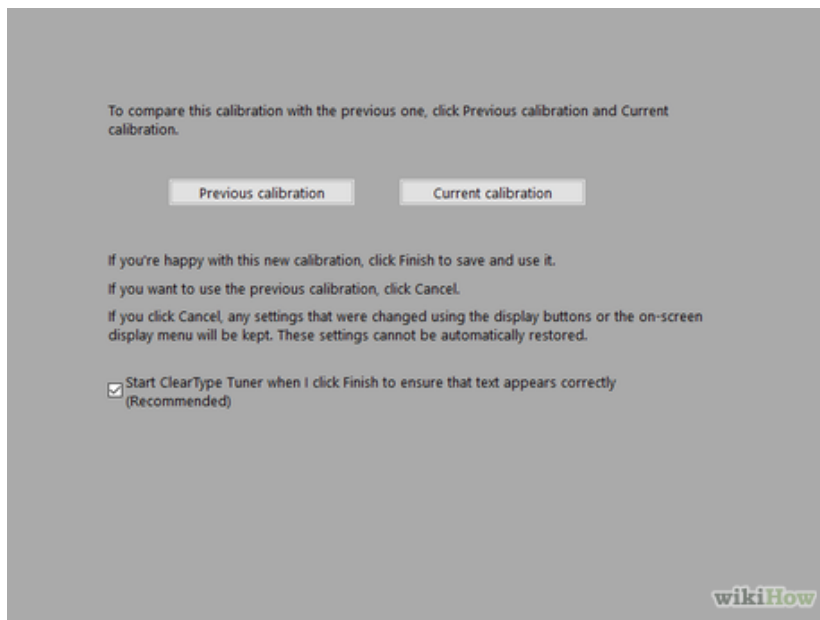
To compare this calibration with the previous one, click Previous calibration and Current calibration.

Previous calibration

Current calibration

If you're happy with this new calibration, click Finish to save and use it.

If you want to use the previous calibration, click Cancel.

If you click Cancel, any settings that were changed using the display buttons or the on-screen display menu will be kept. These settings cannot be automatically restored.

☑ Start ClearType Tuner when I click Finish to ensure that text appears correctly (Recommended)

wikiHow